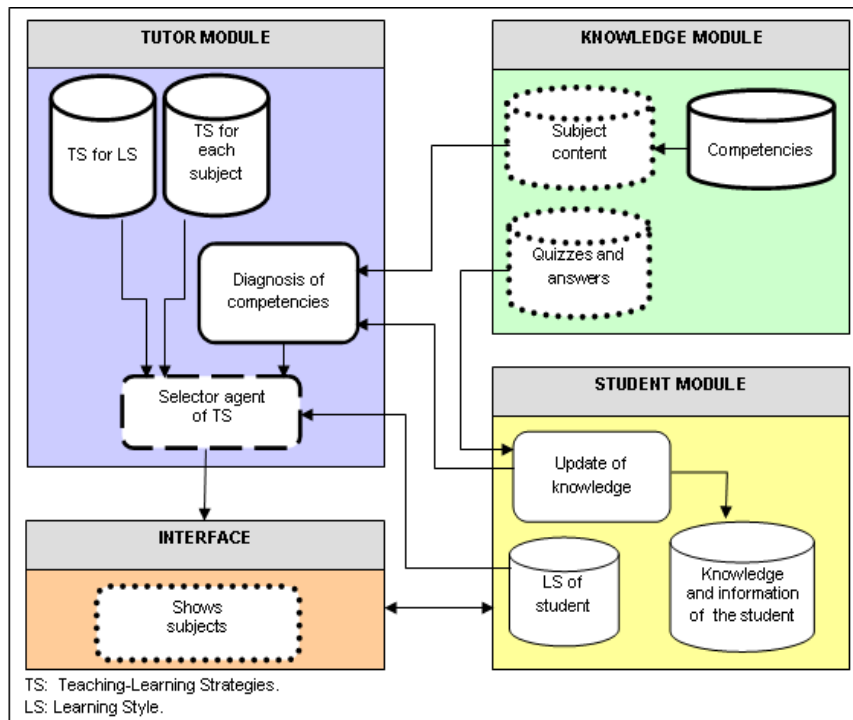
TUTOR MODULE

TS for LS

TS for each subject

Diagnosis of competencies

Selector agent of TS

KNOWLEDGE MODULE

Subject content

Competencies

Quizzes and answers

STUDENT MODULE

Update of knowledge

LS of student

Knowledge and information of the student

INTERFACE

Shows subjects

TS: Teaching-Learning Strategies.
LS: Learning Style.